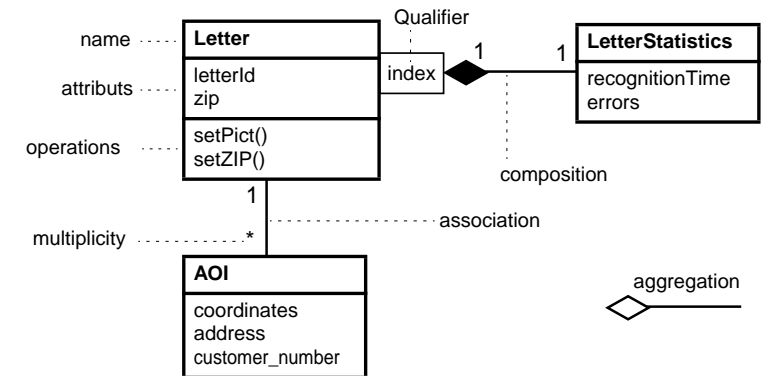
name

Letter

letterId
zip

setPict()
setZIP()

attributs

operations

Qualifier

index

1

1

LetterStatistics

recognitionTime
errors

composition

1

association

multiplicity

*

AOI

coordinates
address
customer_number

aggregation